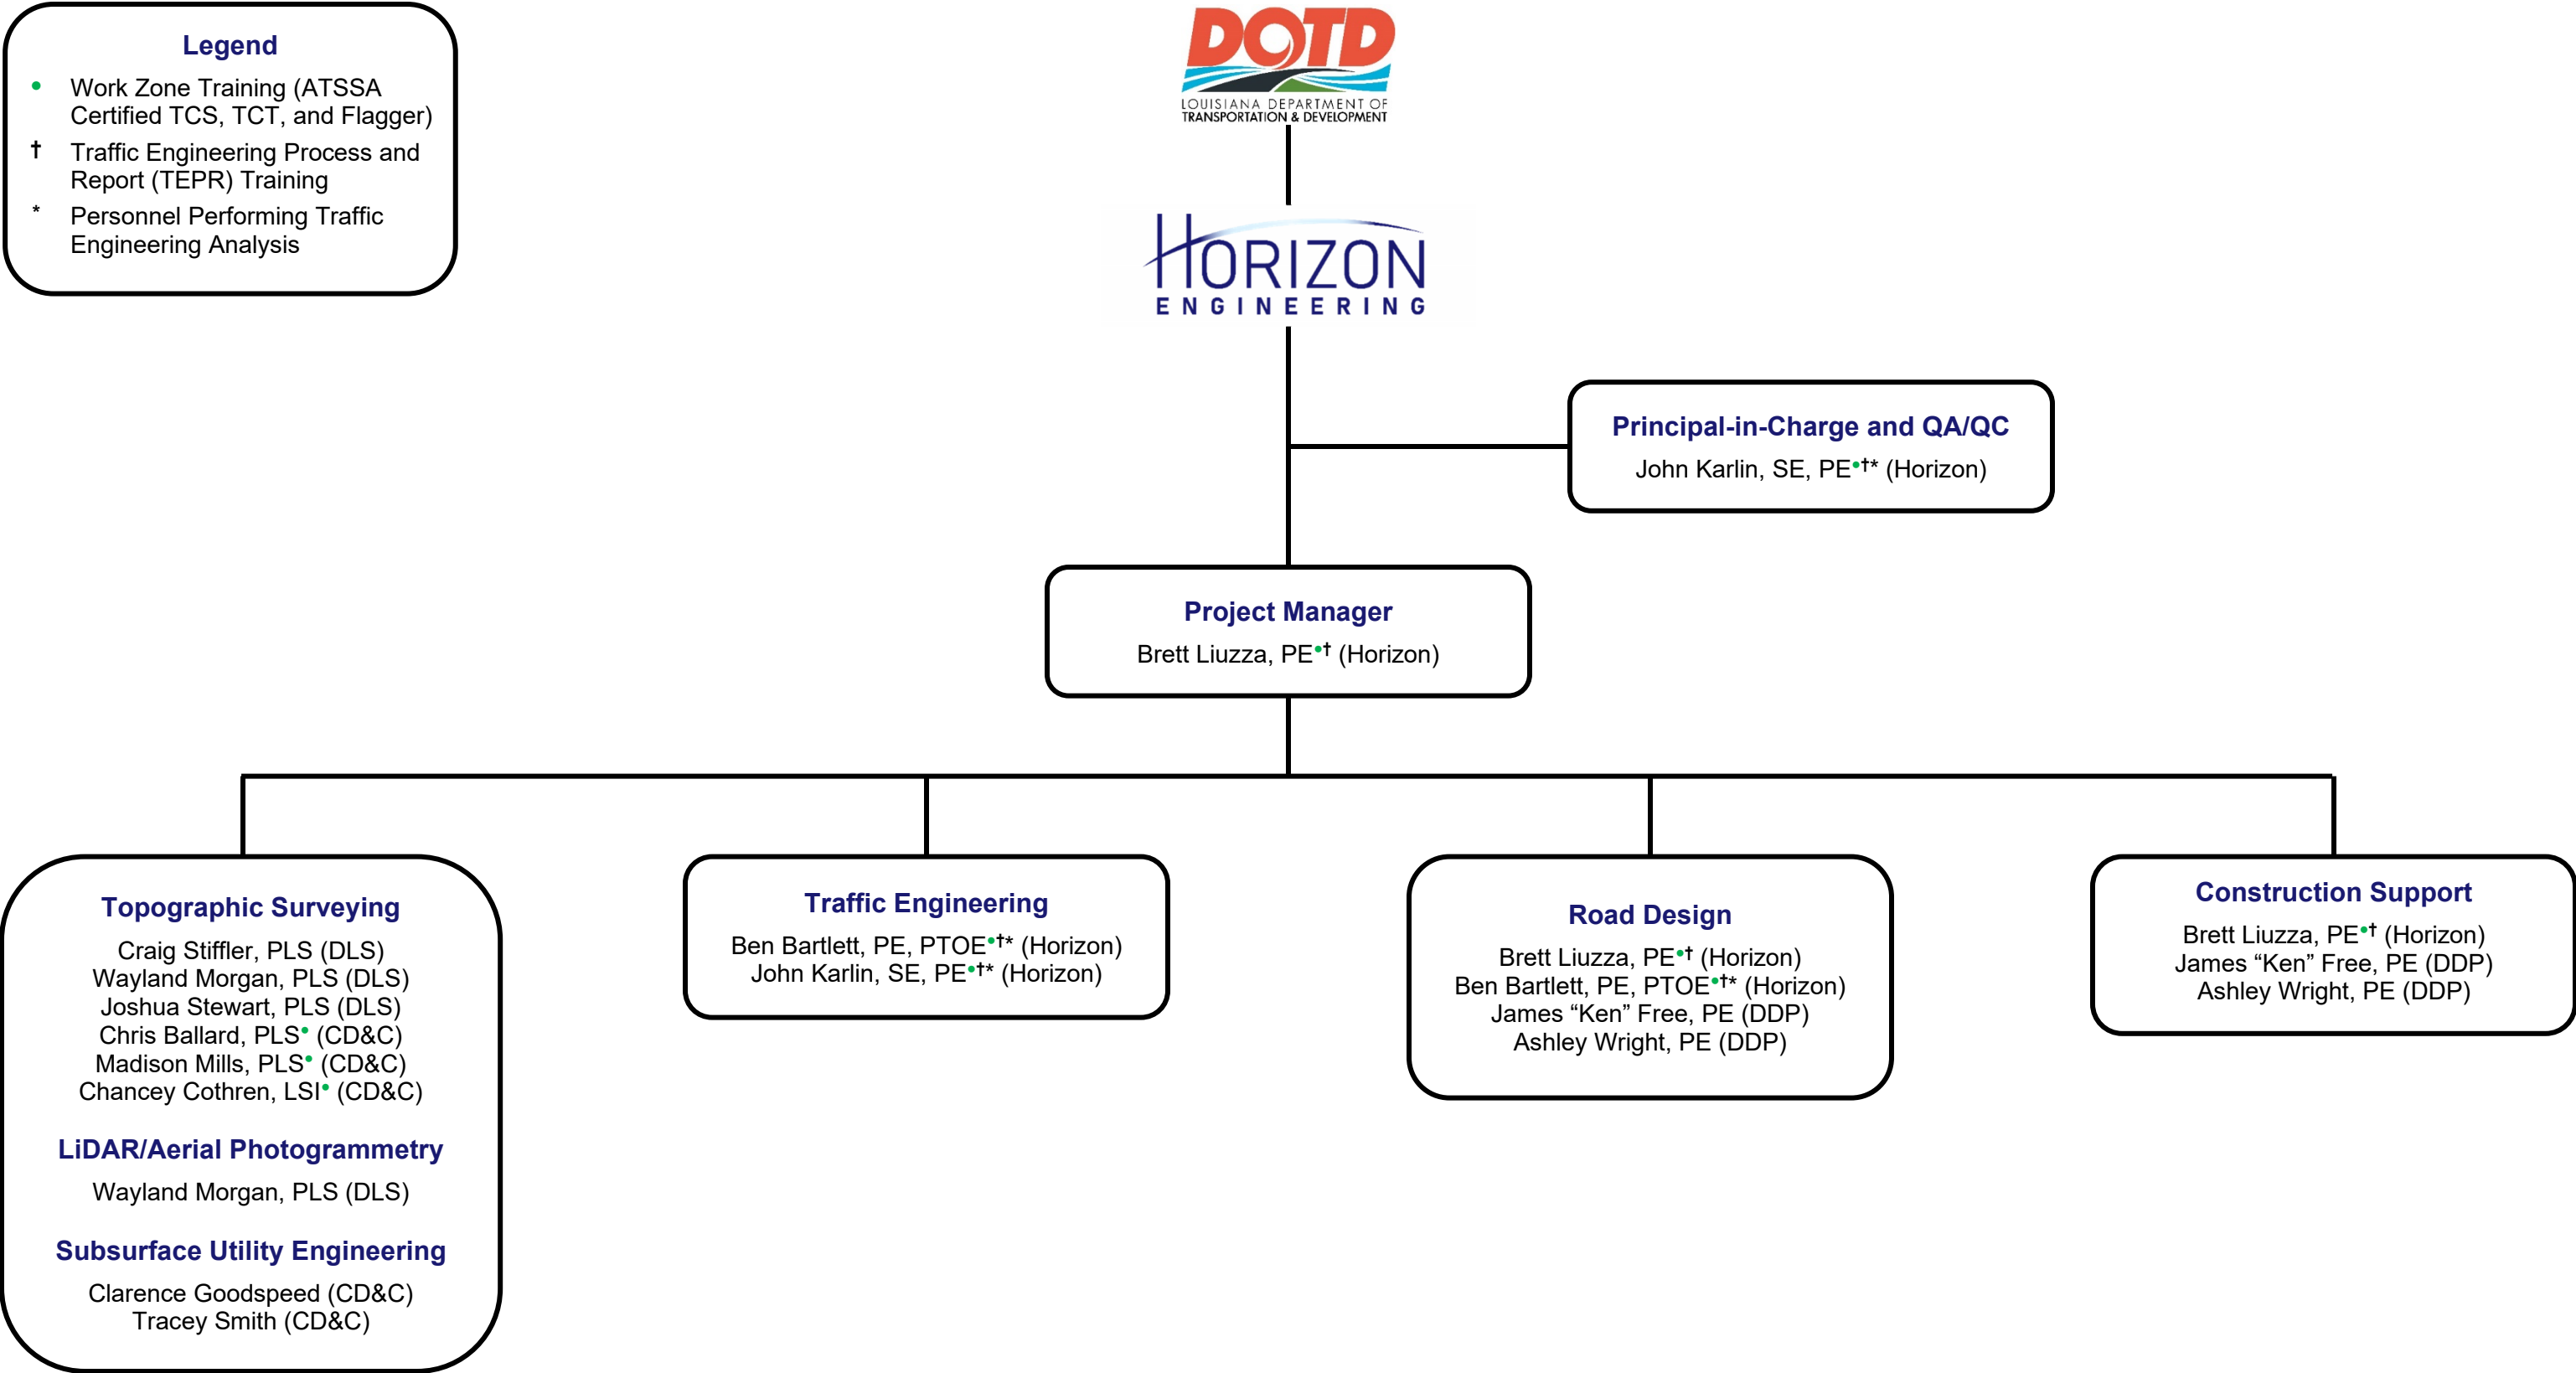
Legend

• Work Zone Training (ATSSA Certified TCS, TCT, and Flagger)

† Traffic Engineering Process and Report (TEPR) Training

* Personnel Performing Traffic Engineering Analysis

DOTD
LOUISIANA DEPARTMENT OF TRANSPORTATION & DEVELOPMENT

HORIZON
ENGINEERING

Principal-in-Charge and QA/QC
John Karlin, SE, PE•†* (Horizon)

Project Manager
Brett Liuzza, PE•† (Horizon)

Topographic Surveying
Craig Stiffler, PLS (DLS)
Wayland Morgan, PLS (DLS)
Joshua Stewart, PLS (DLS)
Chris Ballard, PLS• (CD&C)
Madison Mills, PLS• (CD&C)
Chancey Cothren, LSI• (CD&C)

LiDAR/Aerial Photogrammetry
Wayland Morgan, PLS (DLS)

Subsurface Utility Engineering
Clarence Goodspeed (CD&C)
Tracey Smith (CD&C)

Traffic Engineering
Ben Bartlett, PE, PTOE•†* (Horizon)
John Karlin, SE, PE•†* (Horizon)

Road Design
Brett Liuzza, PE•† (Horizon)
Ben Bartlett, PE, PTOE•†* (Horizon)
James “Ken” Free, PE (DDP)
Ashley Wright, PE (DDP)

Construction Support
Brett Liuzza, PE•† (Horizon)
James “Ken” Free, PE (DDP)
Ashley Wright, PE (DDP)